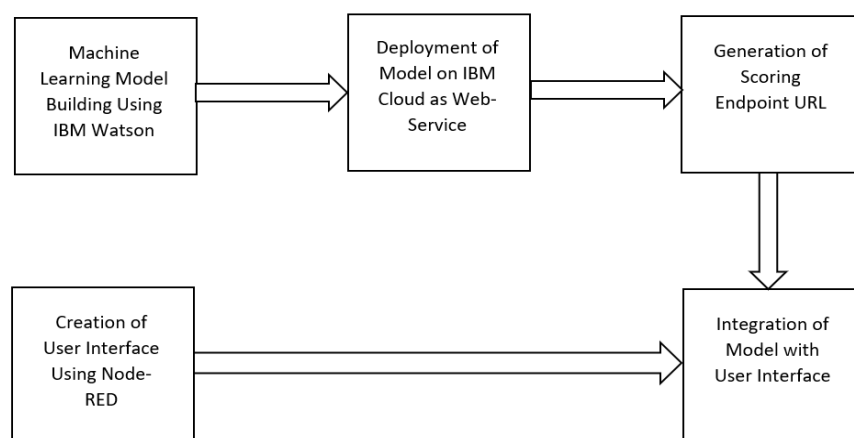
Machine Learning Model Building Using IBM Watson

Deployment of Model on IBM Cloud as Web-Service

Generation of Scoring Endpoint URL

Creation of User Interface Using Node-RED

Integration of Model with User Interface